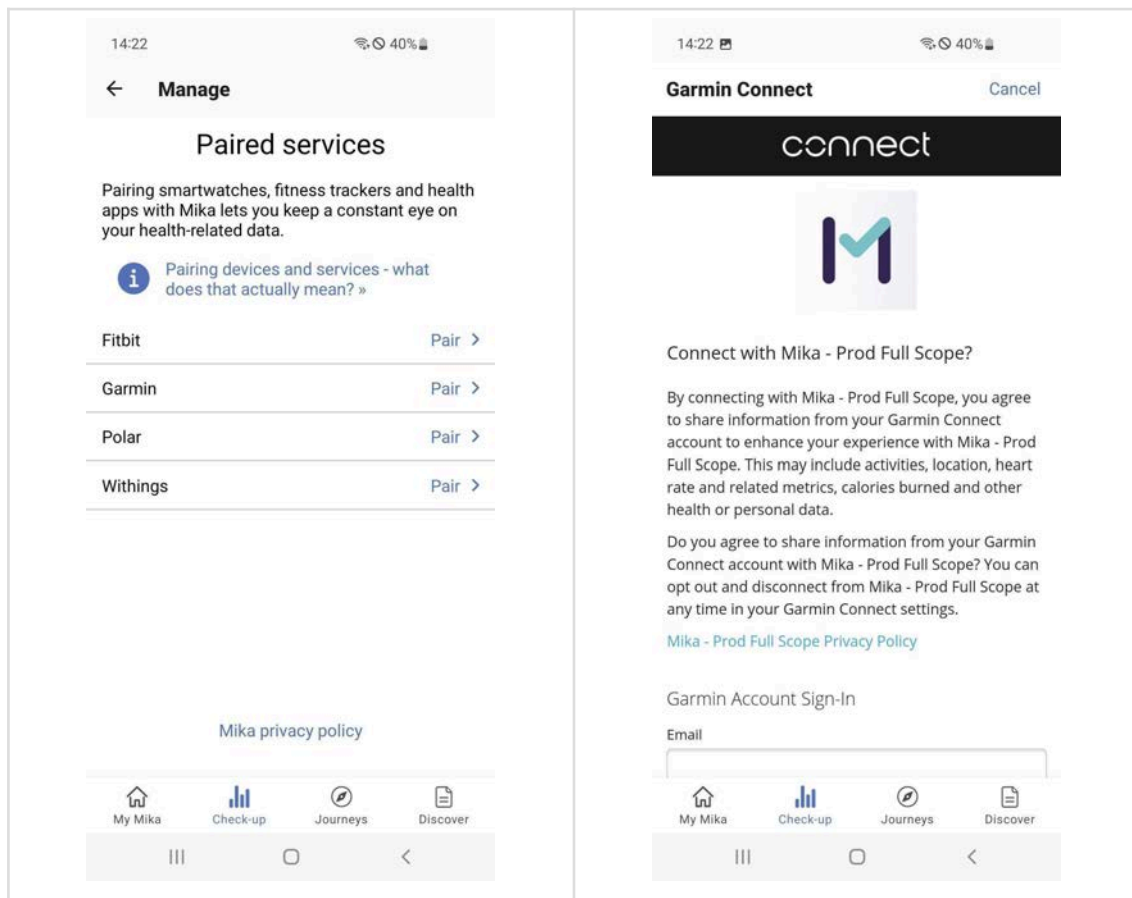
14:22 40%

← Manage

Paired services

Pairing smartwatches, fitness trackers and health apps with Mika lets you keep a constant eye on your health-related data.

Pairing devices and services - what does that actually mean? »

Fitbit Pair >

Garmin Pair >

Polar Pair >

Withings Pair >

Mika privacy policy

My Mika Check-up Journeys Discover

14:22 40%

Garmin Connect Cancel

connect

Connect with Mika - Prod Full Scope?

By connecting with Mika - Prod Full Scope, you agree to share information from your Garmin Connect account to enhance your experience with Mika - Prod Full Scope. This may include activities, location, heart rate and related metrics, calories burned and other health or personal data.

Do you agree to share information from your Garmin Connect account with Mika - Prod Full Scope? You can opt out and disconnect from Mika - Prod Full Scope at any time in your Garmin Connect settings.

Mika - Prod Full Scope Privacy Policy

Garmin Account Sign-In

Email

My Mika Check-up Journeys Discover